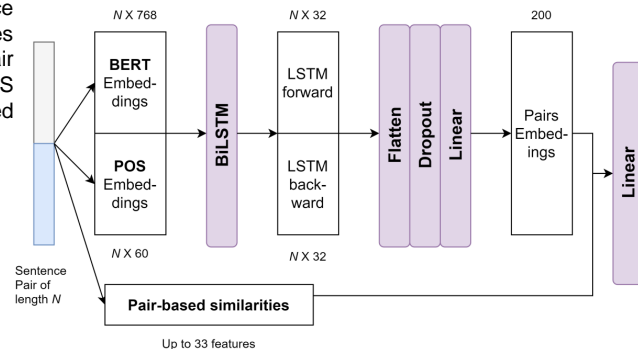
ce
es
ir
S
ed

N X 768

N X 32

200

BERT Embeddings

BiLSTM

LSTM forward

Flatten

Dropout

Linear

Pairs Embeddings

Linear

POS Embeddings

LSTM backward

N X 60

N X 32

Sentence Pair of length N

Pair-based similarities

Up to 33 features